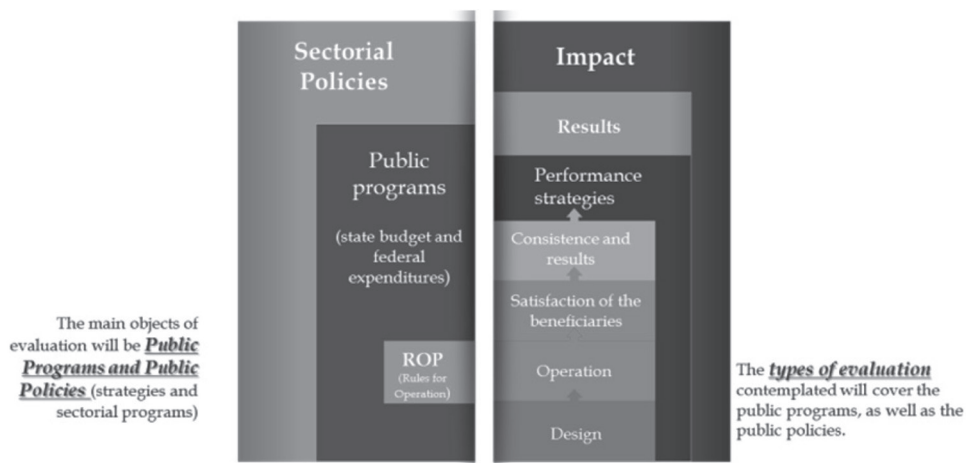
Sectorial Policies

Public programs

(state budget and federal expenditures)

ROP
(Rules for Operation)

Impact

Results

Performance strategies

Consistence and results

Satisfaction of the beneficiaries

Operation

Design

The main objects of evaluation will be ***Public Programs and Public Policies*** (strategies and sectorial programs)

The ***types of evaluation*** contemplated will cover the public programs, as well as the public policies.